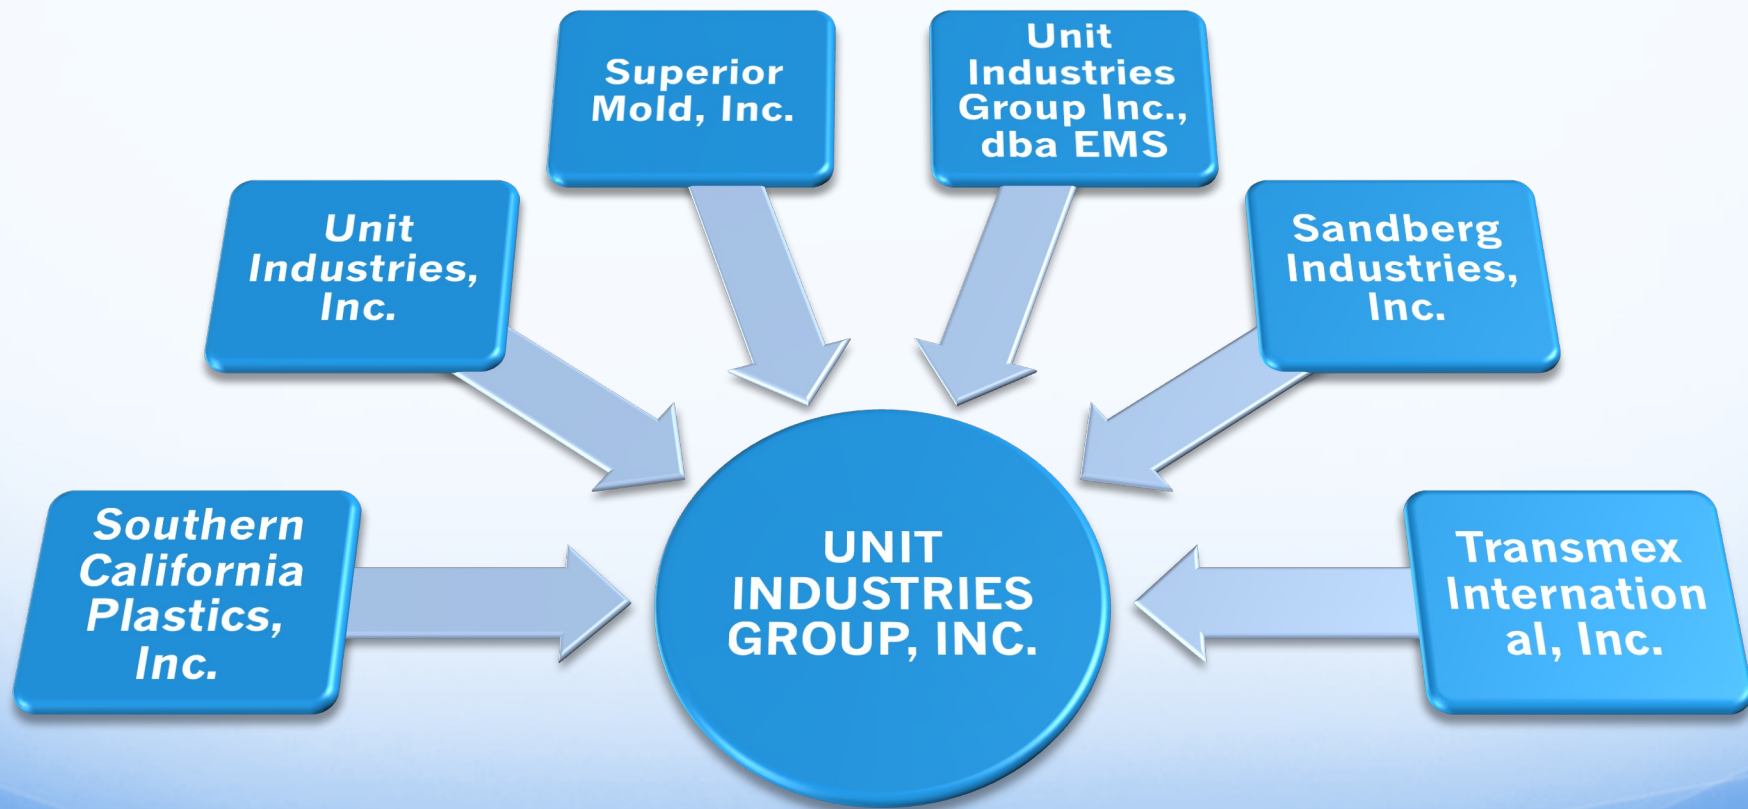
Superior Mold, Inc.

Unit Industries Group Inc., dba EMS

Unit Industries, Inc.

Sandberg Industries, Inc.

Southern California Plastics, Inc.

UNIT INDUSTRIES GROUP, INC.

Transmex International, Inc.